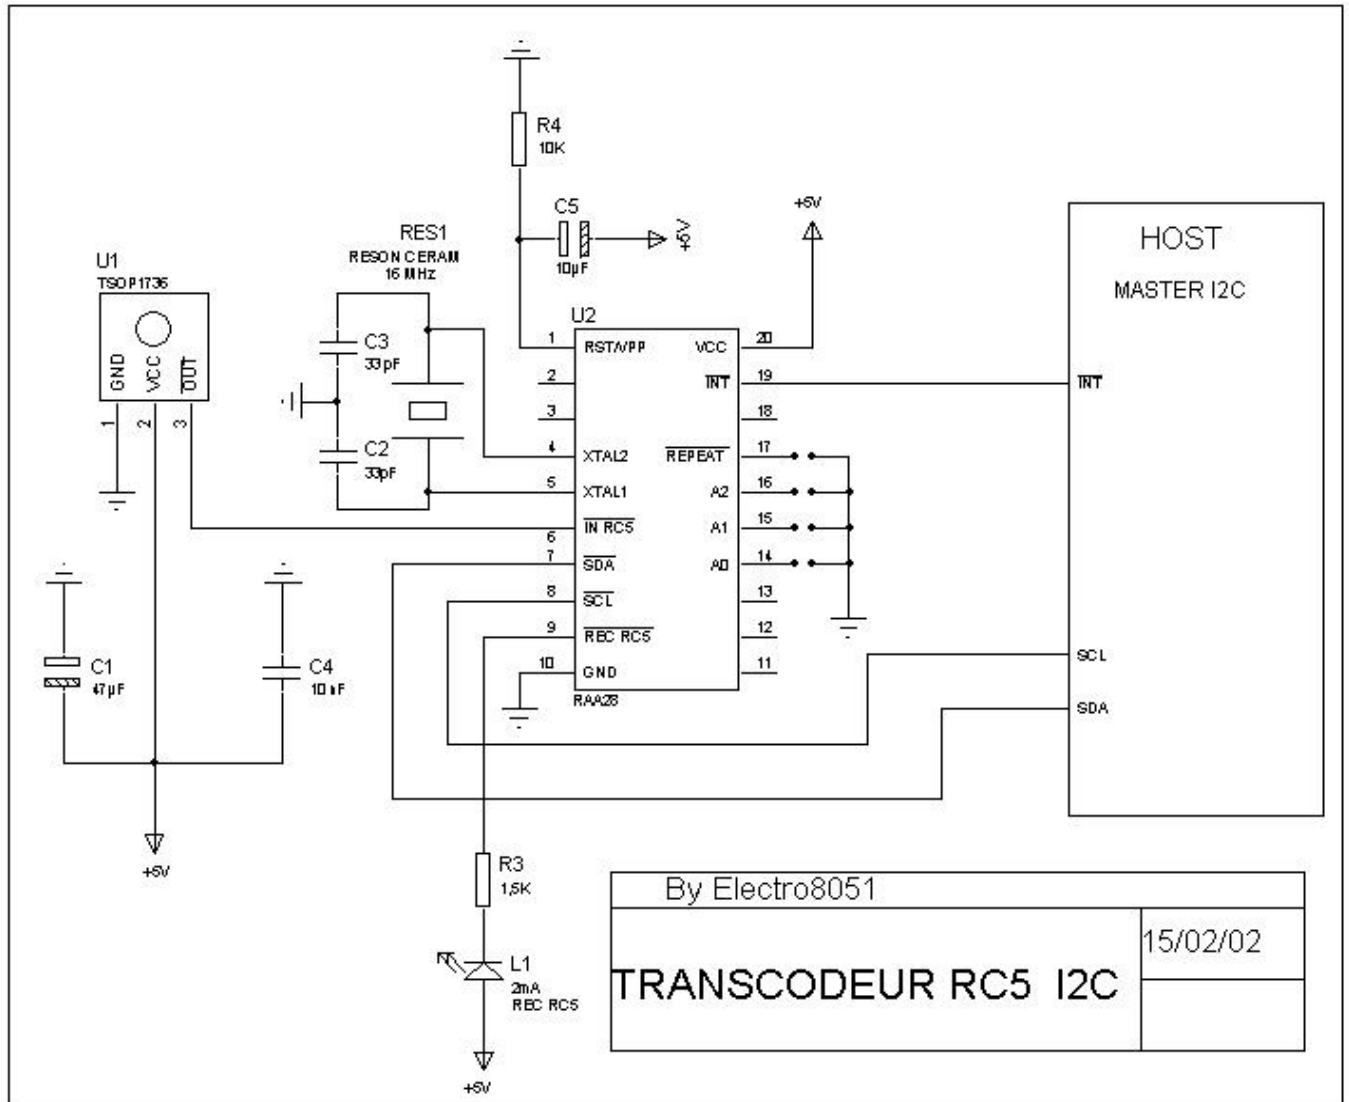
R4
10K

C5
10µF
+5V

+5V

HOST
MASTER I2C

U1
TSOP1736
GND VCC OUT
1 2 3

RES1
RESON CERAM
16 MHz

C3
33pF

C2
33pF

U2
1 RST/VPP
2
3
4 XTAL2
5 XTAL1
6 $\overline{\text{IN RC5}}$
7 $\overline{\text{SDA}}$
8 $\overline{\text{SCL}}$
9 $\overline{\text{REC RC5}}$
10 GND
VCC 20
$\overline{\text{INT}}$ 19
18
$\overline{\text{REPEAT}}$ 17
A2 16
A1 15
A0 14
13
12
11
RAA28

$\overline{\text{INT}}$
SCL
SDA

C1
47µF

C4
10nF

+5V

R3
1,5K

L1
2mA
REC RC5

+5V

By Electro8051
TRANSCODEUR RC5 I2C
15/02/02